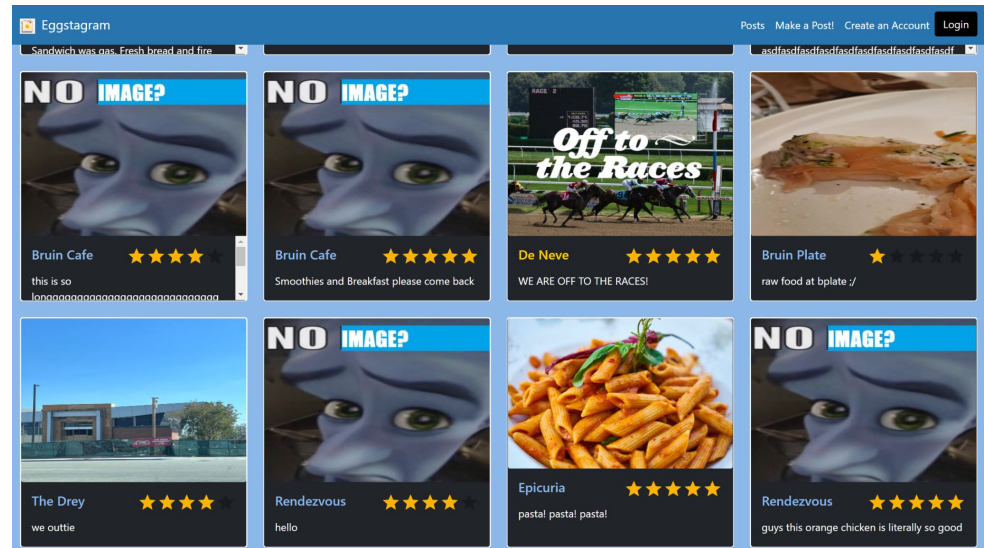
Eggstagram

Posts Make a Post! Create an Account Login

Sandwich was gas. Fresh bread and fire

asdfasdfasdfasdfasdfasdfasdfasdfasdfasdf

NO IMAGE?

Bruin Cafe

this is so loooooooooooooooooooooooooooooooong

NO IMAGE?

Bruin Cafe

Smoothies and Breakfast please come back

RACE 2

Off to the Races

De Neve

WE ARE OFF TO THE RACES!

Bruin Plate

raw food at bplate ;/

The Drey

we outtie

NO IMAGE?

Rendezvous

hello

Epicuria

pasta! pasta! pasta!

NO IMAGE?

Rendezvous

guys this orange chicken is literally so good